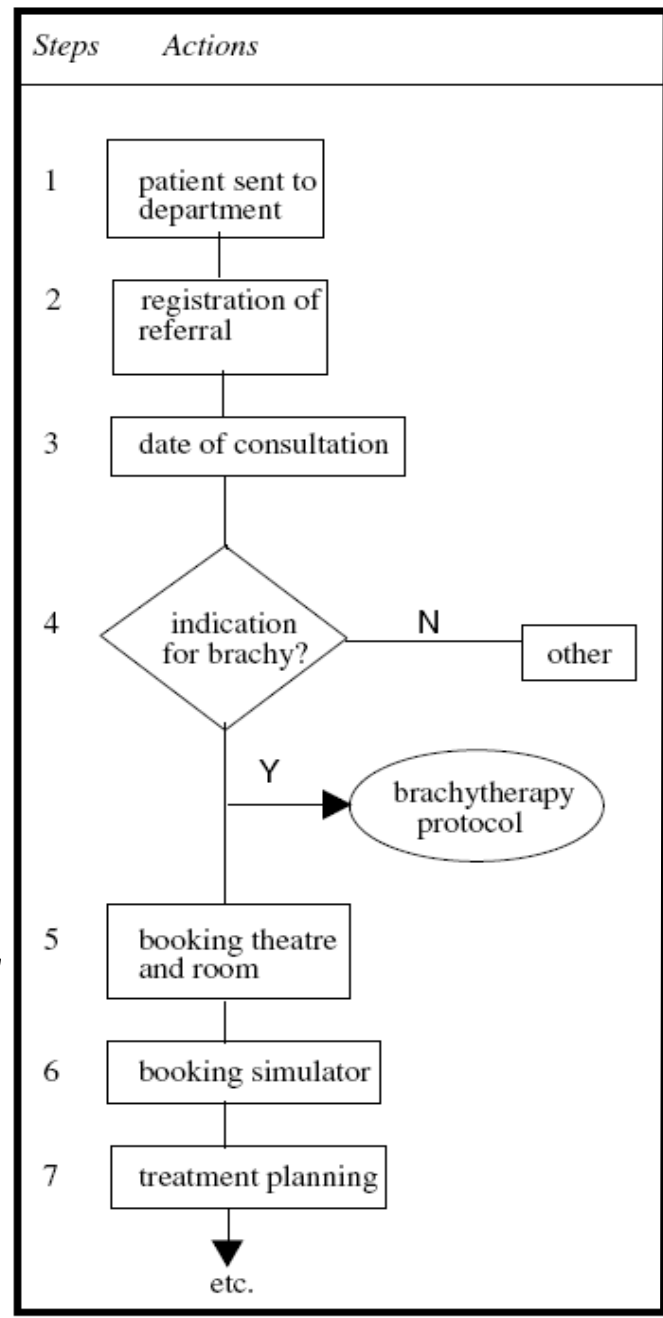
Steps Actions

1 patient sent to department

2 registration of referral

3 date of consultation

4 indication for brachy?

N

other

Y

brachytherapy protocol

5 booking theatre and room

6 booking simulator

7 treatment planning

etc.